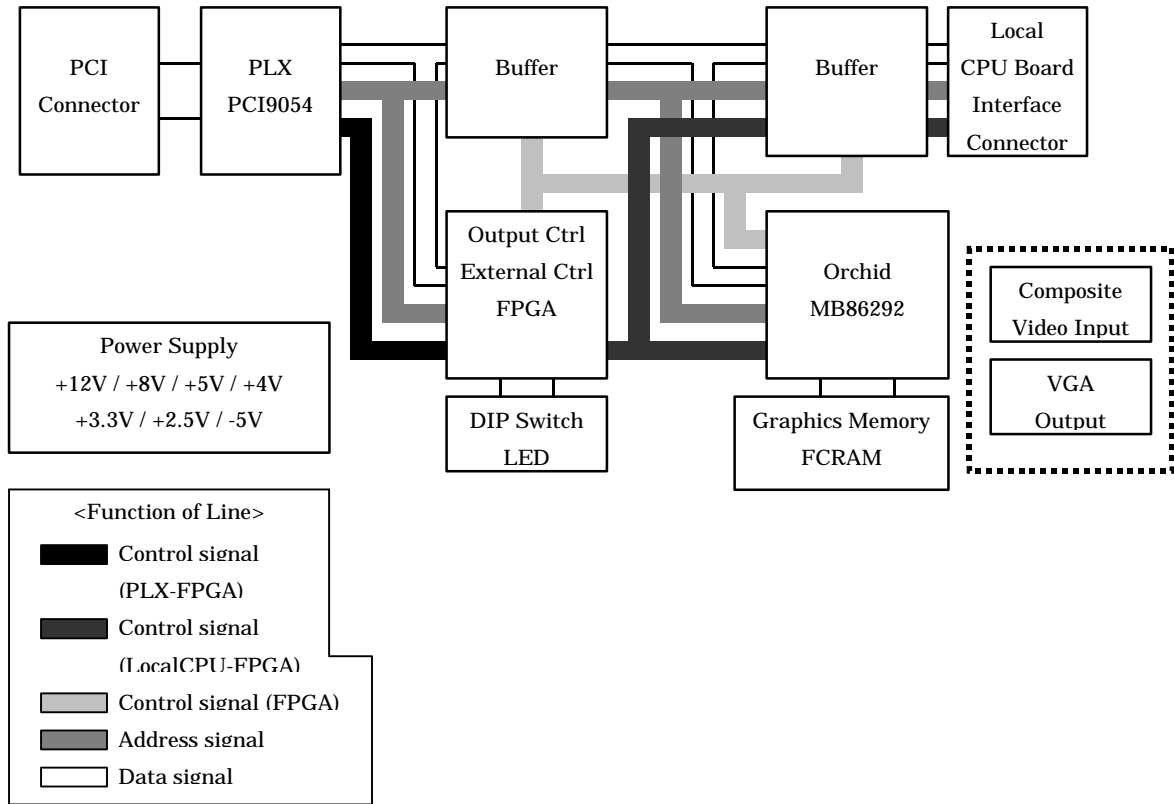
PCI Connector

PLX PCI9054

Buffer

Buffer

Local CPU Board Interface Connector

Output Ctrl External Ctrl FPGA

Orchid MB86292

Composite Video Input

VGA Output

Power Supply
+12V / +8V / +5V / +4V
+3.3V / +2.5V / -5V

DIP Switch LED

Graphics Memory FCRAM

<Function of Line>
Control signal (PLX-FPGA)
Control signal (LocalCPU-FPGA)
Control signal (FPGA)
Address signal
Data signal